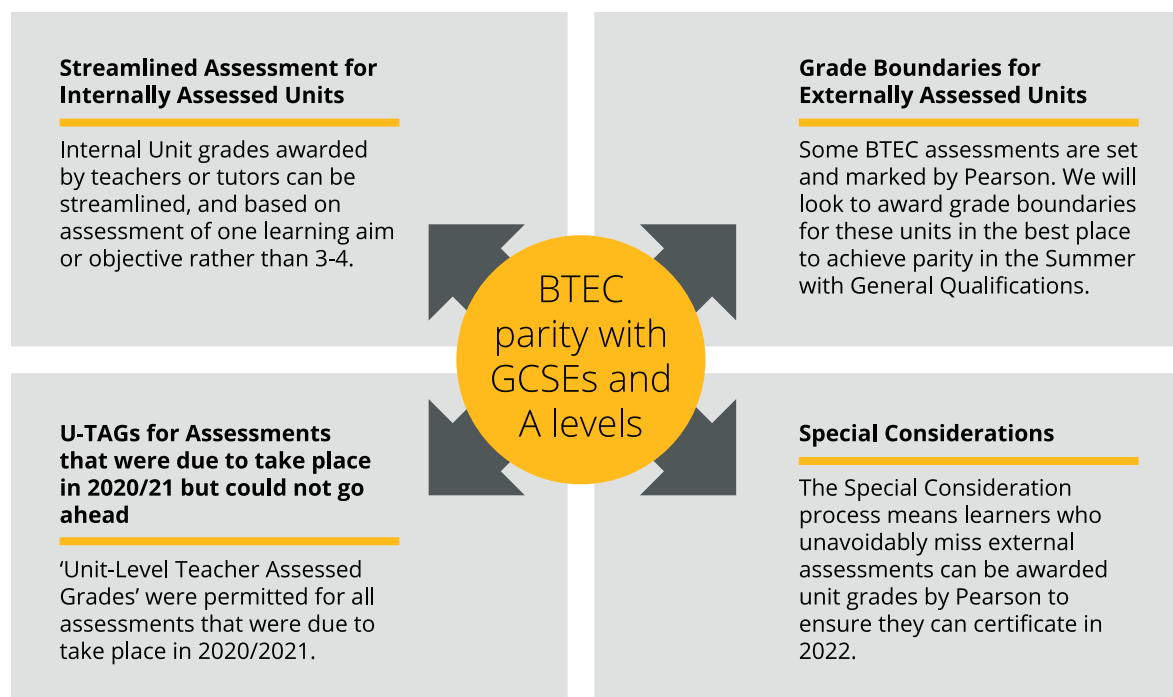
**Streamlined Assessment for Internally Assessed Units**

Internal Unit grades awarded by teachers or tutors can be streamlined, and based on assessment of one learning aim or objective rather than 3-4.

**Grade Boundaries for Externally Assessed Units**

Some BTEC assessments are set and marked by Pearson. We will look to award grade boundaries for these units in the best place to achieve parity in the Summer with General Qualifications.

BTEC parity with GCSEs and A levels

**U-TAGs for Assessments that were due to take place in 2020/21 but could not go ahead**

'Unit-Level Teacher Assessed Grades' were permitted for all assessments that were due to take place in 2020/2021.

**Special Considerations**

The Special Consideration process means learners who unavoidably miss external assessments can be awarded unit grades by Pearson to ensure they can certificate in 2022.